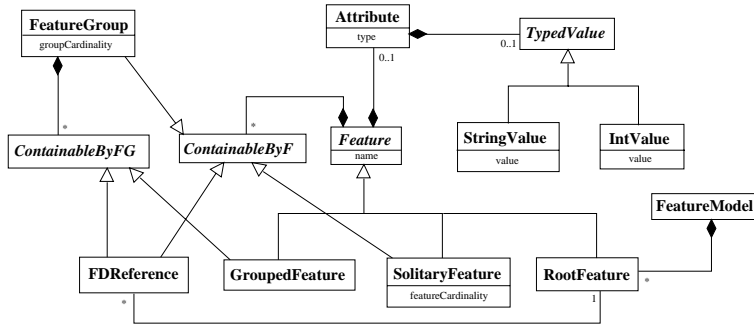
FeatureGroup
groupCardinality

Attribute
type

TypedValue

0..1

0..1

*

*

ContainableByFG

ContainableByF

Feature
name

StringValue
value

IntValue
value

FeatureModel

FDReference

GroupedFeature

SolitaryFeature
featureCardinality

RootFeature

*

*

1